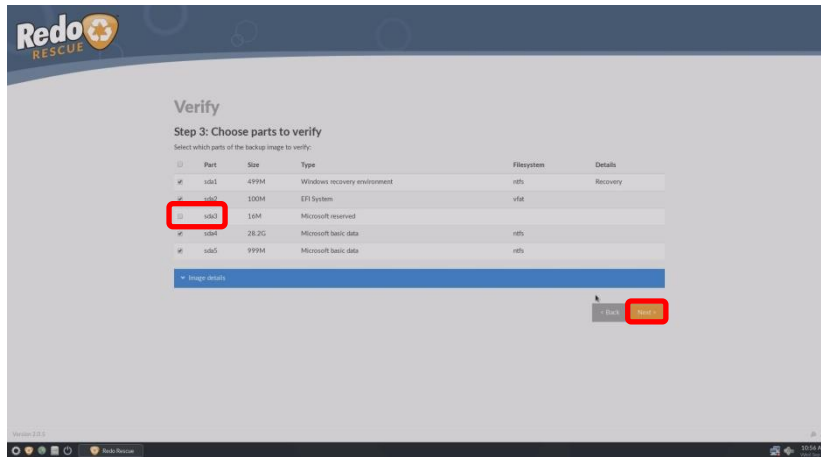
Redo RESCUE

Verify

Step 3: Choose parts to verify

Select which parts of the backup image to verify:

| | Part | Size | Type | Filesystem | Details |
|---|---|---|---|---|---|
| ☑ | sda1 | 499M | Windows recovery environment | ntfs | Recovery |
| ☑ | sda2 | 100M | EFI System | vfat | |
| ☐ | sda3 | 16M | Microsoft reserved | | |
| ☑ | sda4 | 28.2G | Microsoft basic data | ntfs | |
| ☑ | sda5 | 999M | Microsoft basic data | ntfs | |

▾ Image details

< Back   Next >

Version 2.0.1

Redo Rescue

10:56